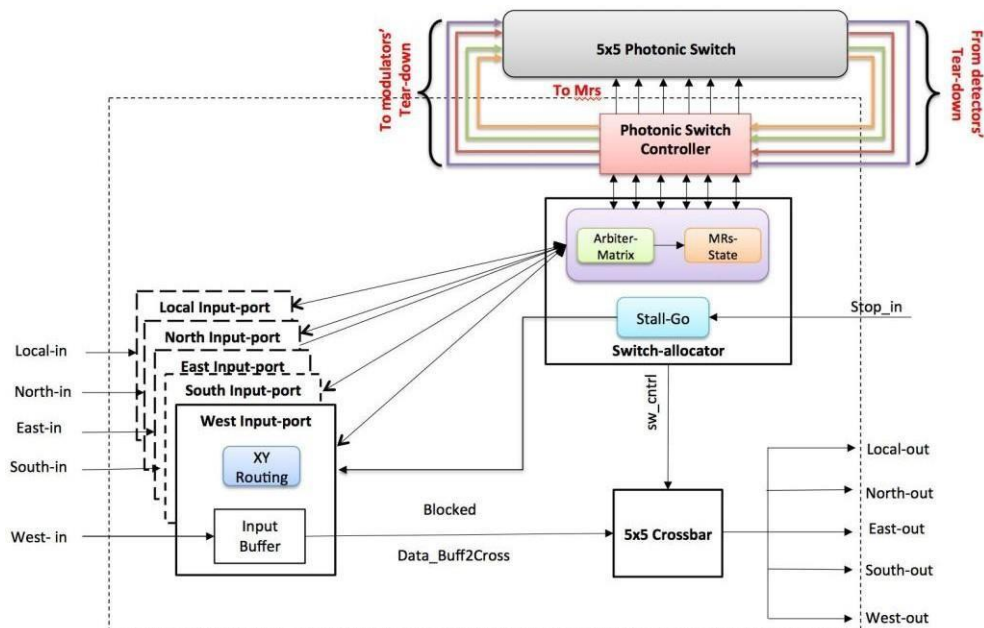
5x5 Photonic Switch

To modulators' Tear-down

From detectors' Tear-down

To Mrs

Photonic Switch Controller

Arbiter-Matrix

MRs-State

Stall-Go

Stop_in

Switch-allocator

Local Input-port

North Input-port

East Input-port

South Input-port

West Input-port

XY Routing

Input Buffer

Local-in

North-in

East-in

South-in

West- in

sw_cntrl

Blocked

Data_Buff2Cross

5x5 Crossbar

Local-out

North-out

East-out

South-out

West-out